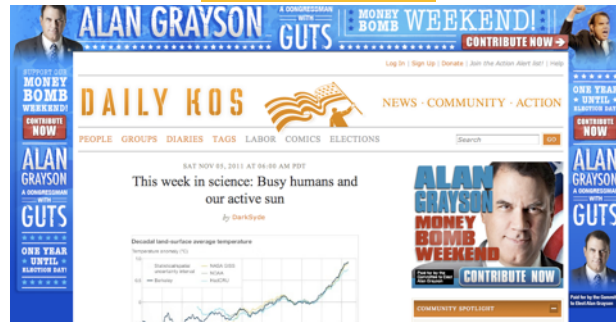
ALAN GRAYSON A CONGRESSMAN WITH GUTS MONEY BOMB WEEKEND! CONTRIBUTE NOW

SUPPORT OUR MONEY BOMB WEEKEND! CONTRIBUTE NOW ALAN GRAYSON A CONGRESSMAN WITH GUTS ONE YEAR UNTIL ELECTION DAY!

Log In | Sign Up | Donate | Join the Action Alert list! | Help

DAILY KOS

NEWS · COMMUNITY · ACTION

PEOPLE GROUPS DIARIES TAGS LABOR COMICS ELECTIONS

Search GO

SAT NOV 05, 2011 AT 06:00 AM PDT

This week in science: Busy humans and our active sun

by DarkSyde

Decadal land-surface average temperature

Temperature anomaly (°C)

Statistical/spatial uncertainty interval

Berkeley

NASA GISS

NOAA

HadCRU

ALAN GRAYSON MONEY BOMB WEEKEND

Paid for by the Committee to Elect Alan Grayson

CONTRIBUTE NOW

COMMUNITY SPOTLIGHT

ONE YEAR UNTIL ELECTION DAY!

ALAN GRAYSON A CONGRESSMAN WITH GUTS

Paid for by the Committee to Elect Alan Grayson